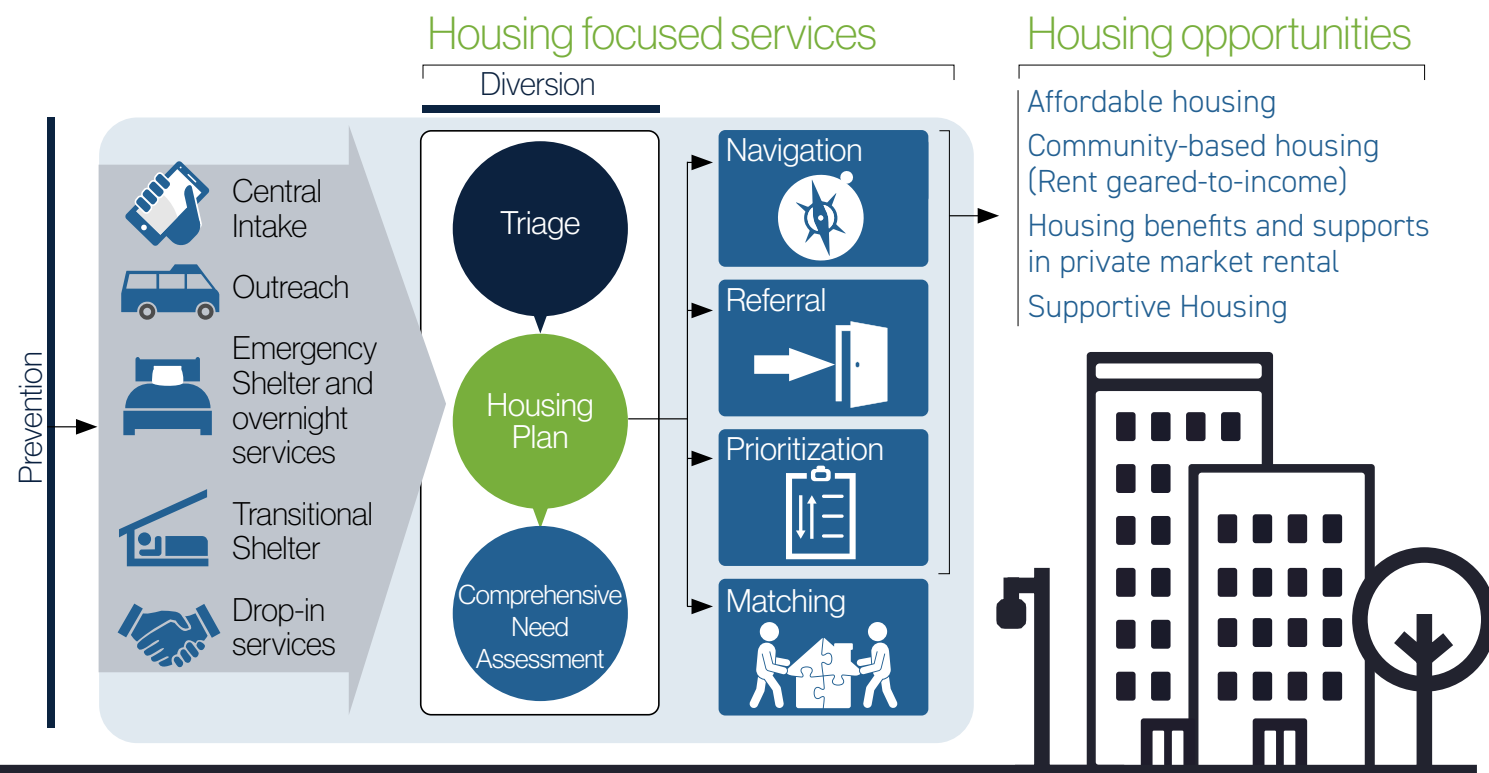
Housing focused services

Housing opportunities

Diversion

Prevention

Central Intake

Outreach

Emergency Shelter and overnight services

Transitional Shelter

Drop-in services

Triage

Housing Plan

Comprehensive Need Assessment

Navigation

Referral

Prioritization

Matching

Affordable housing

Community-based housing (Rent geared-to-income)

Housing benefits and supports in private market rental

Supportive Housing